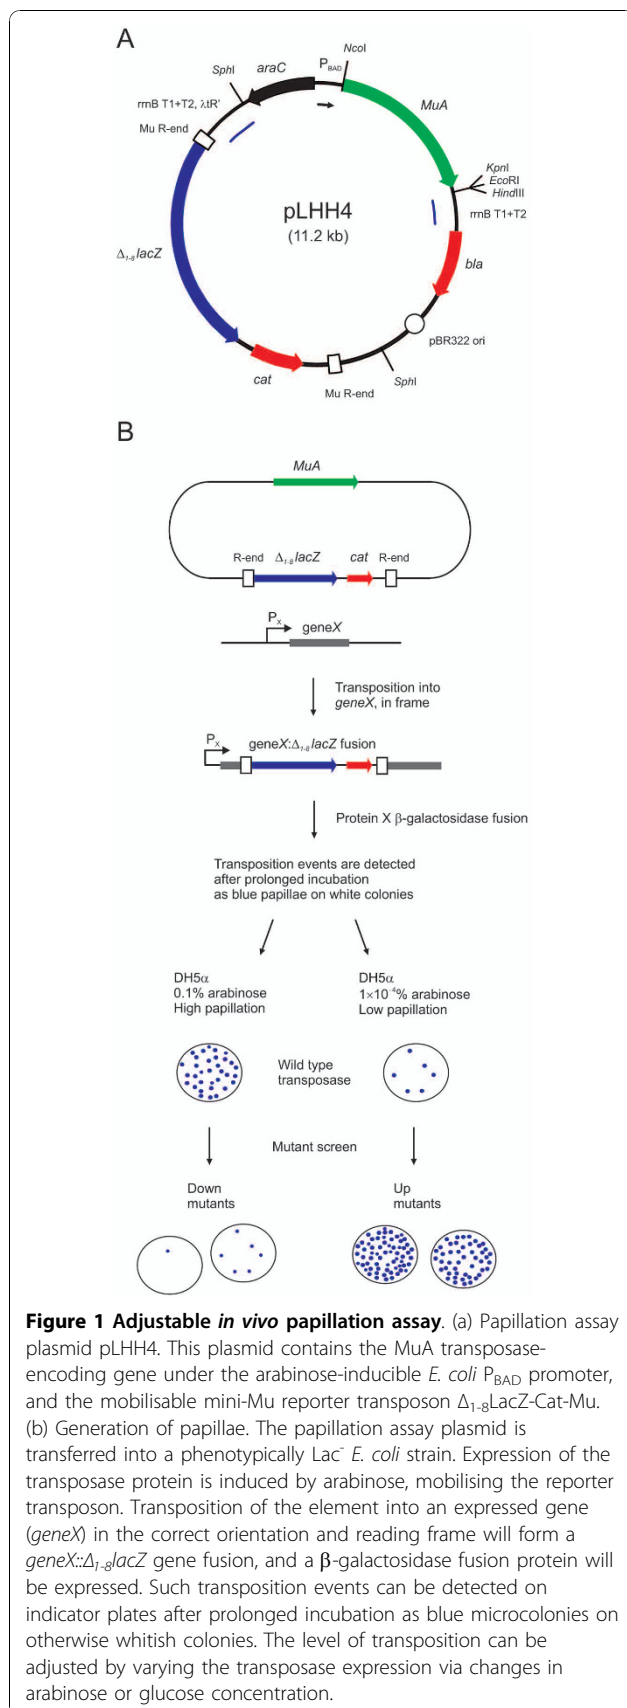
A

SphI araC $P_{BAD}$ NcoI

rrnB T1+T2, λtR'

MuA

Mu R-end

KpnI
EcoRI
HindIII
rrnB T1+T2

pLHH4
(11.2 kb)

$\Delta_{1\text{-}8}$lacZ

bla

pBR322 ori

cat

Mu R-end

SphI

B

MuA

R-end $\Delta_{1\text{-}8}$lacZ cat R-end

$P_x$ geneX

Transposition into geneX, in frame

$P_x$ geneX:$\Delta_{1\text{-}8}$lacZ fusion

Protein X β-galactosidase fusion

Transposition events are detected after prolonged incubation as blue papillae on white colonies

DH5α
0.1% arabinose
High papillation

DH5α
$1\times10^{-4}$% arabinose
Low papillation

Wild type transposase

Mutant screen

Down mutants

Up mutants

**Figure 1 Adjustable *in vivo* papillation assay**. (a) Papillation assay plasmid pLHH4. This plasmid contains the MuA transposase-encoding gene under the arabinose-inducible *E. coli* $P_{BAD}$ promoter, and the mobilisable mini-Mu reporter transposon $\Delta_{1\text{-}8}$LacZ-Cat-Mu. (b) Generation of papillae. The papillation assay plasmid is transferred into a phenotypically $Lac^-$ *E. coli* strain. Expression of the transposase protein is induced by arabinose, mobilising the reporter transposon. Transposition of the element into an expressed gene (*geneX*) in the correct orientation and reading frame will form a *geneX::$\Delta_{1\text{-}8}$lacZ* gene fusion, and a β-galactosidase fusion protein will be expressed. Such transposition events can be detected on indicator plates after prolonged incubation as blue microcolonies on otherwise whitish colonies. The level of transposition can be adjusted by varying the transposase expression via changes in arabinose or glucose concentration.